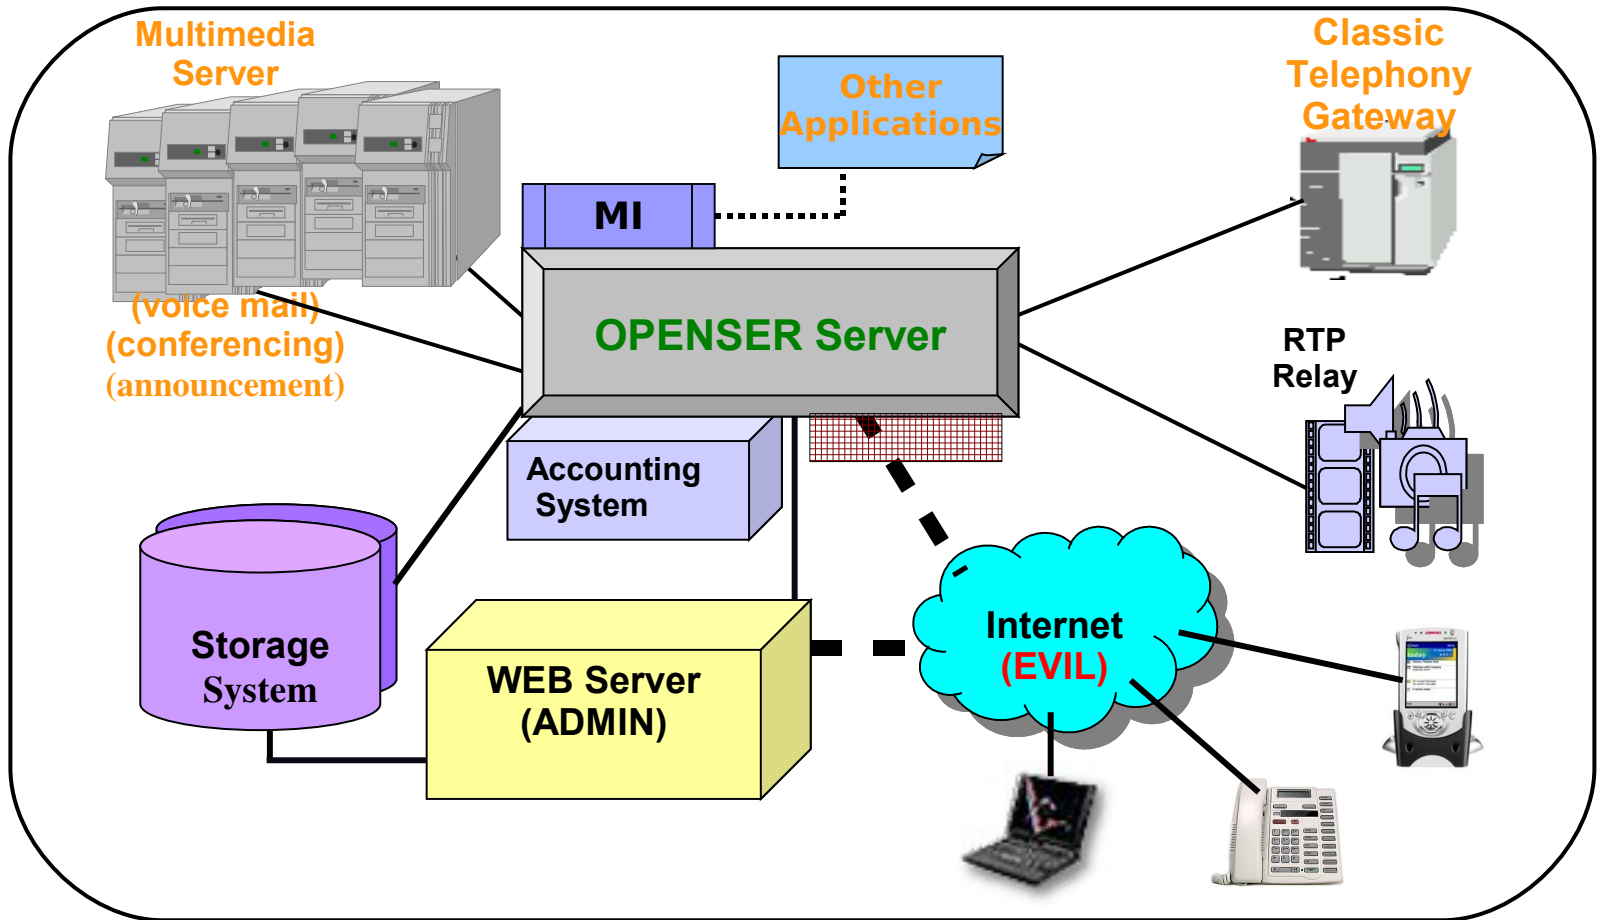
Multimedia Server

(voice mail)
(conferencing)
(announcement)

Other Applications

MI

Classic Telephony Gateway

OPENSER Server

RTP Relay

Accounting System

Storage System

WEB Server (ADMIN)

Internet (EVIL)